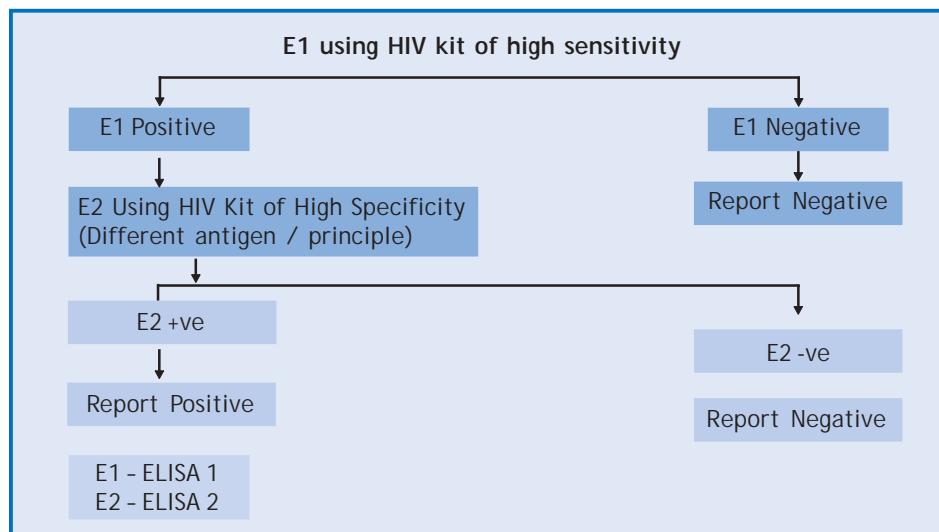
E1 using HIV kit of high sensitivity

E1 Positive

E1 Negative

Report Negative

E2 Using HIV Kit of High Specificity (Different antigen / principle)

E2 +ve

E2 -ve

Report Positive

Report Negative

E1 – ELISA 1
E2 – ELISA 2